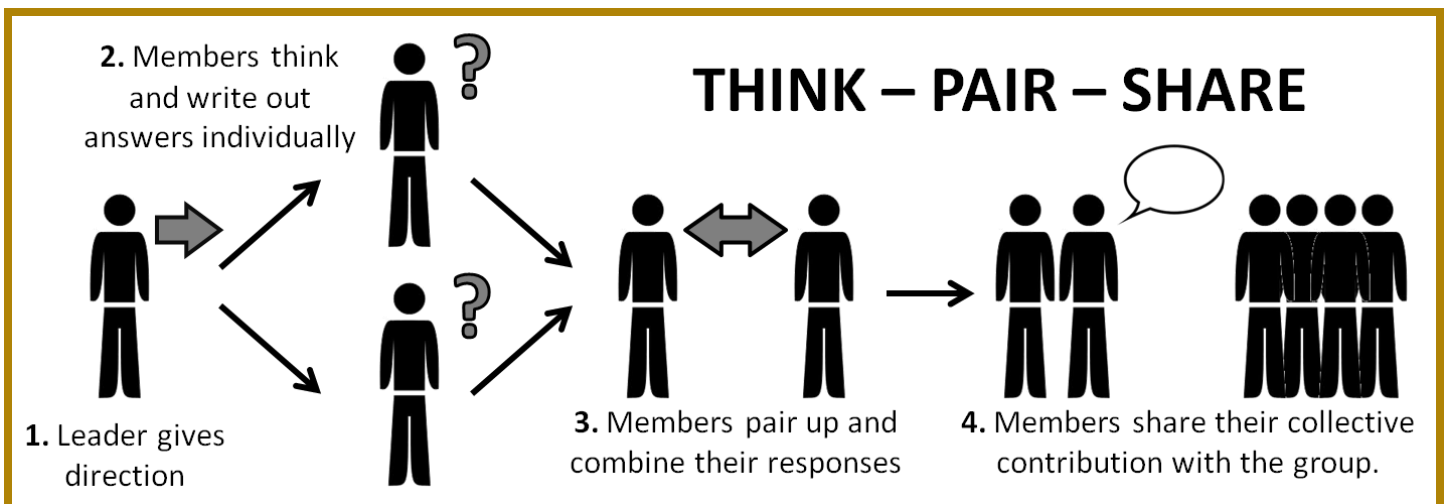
THINK – PAIR – SHARE

1. Leader gives direction

2. Members think and write out answers individually

?

?

3. Members pair up and combine their responses

4. Members share their collective contribution with the group.